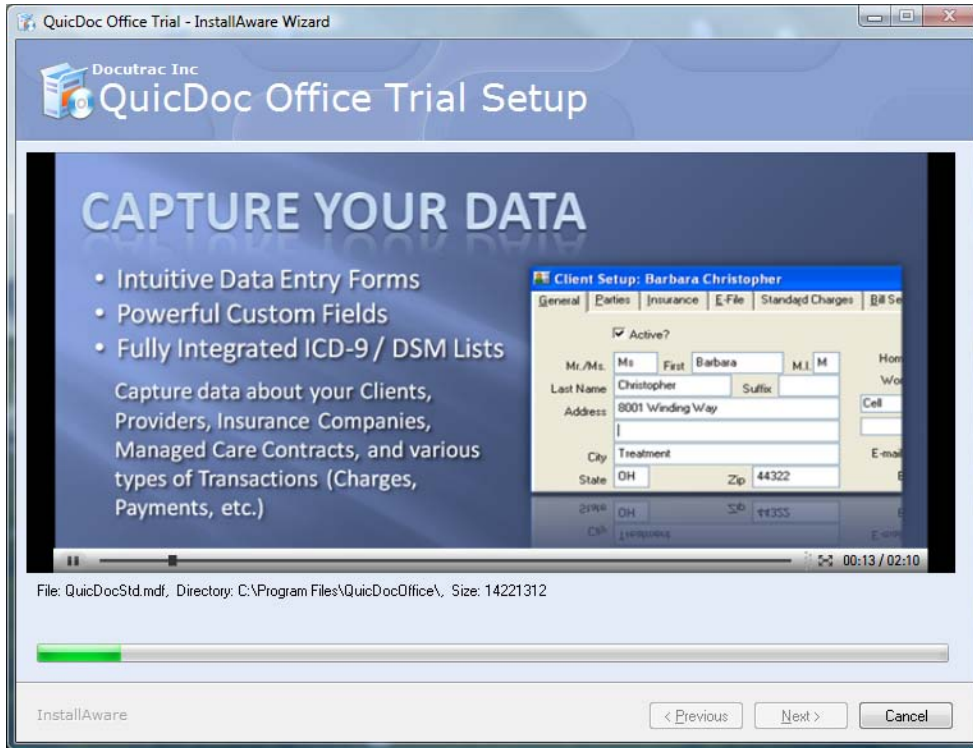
QuicDoc Office Trial - InstallAware Wizard

Docutrac Inc
QuicDoc Office Trial Setup

CAPTURE YOUR DATA

• Intuitive Data Entry Forms
• Powerful Custom Fields
• Fully Integrated ICD-9 / DSM Lists

Capture data about your Clients, Providers, Insurance Companies, Managed Care Contracts, and various types of Transactions (Charges, Payments, etc.)

Client Setup: Barbara Christopher
General | Parties | Insurance | E-File | Standard Charges | Bill Se
Active?
Mr./Ms. Ms First Barbara M.I. M
Last Name Christopher Suffix
Address 8001 Winding Way
City Treatment
State OH Zip 44322
Hom
Wo
Cell
E-mai

00:13 / 02:10

File: QuicDocStd.mdf, Directory: C:\Program Files\QuicDocOffice\, Size: 14221312

InstallAware
< Previous
Next >
Cancel